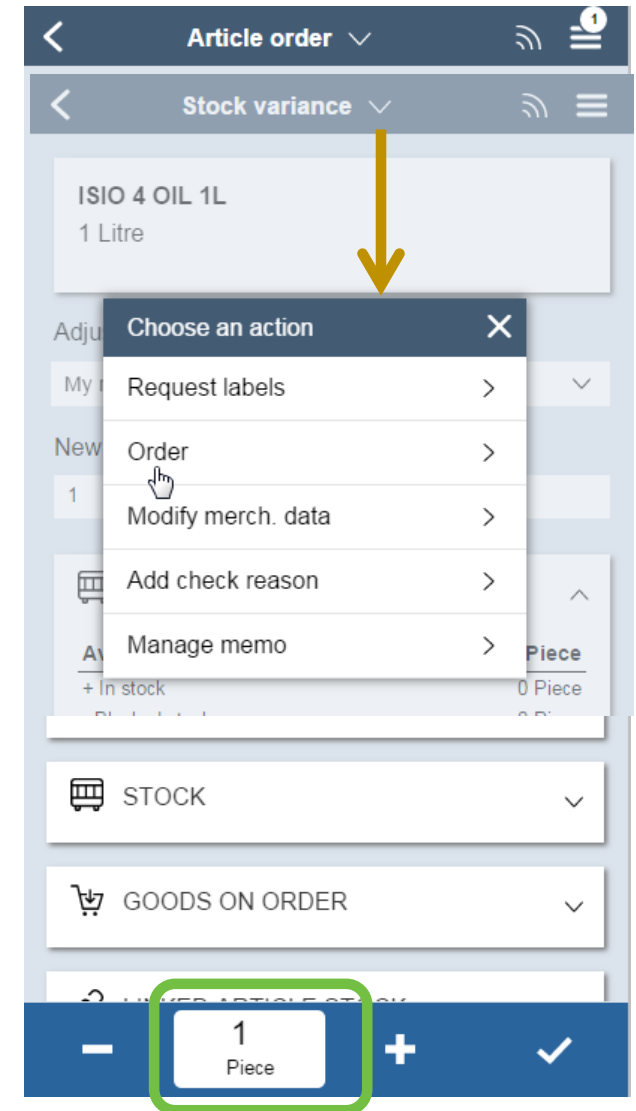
Article order

1

Stock variance

ISIO 4 OIL 1L
1 Litre

Adju

My r

New

1

Choose an action

Request labels

Order

Modify merch. data

Add check reason

Manage memo

Av

Piece

+ In stock

0 Piece

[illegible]

STOCK

GOODS ON ORDER

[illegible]

1
Piece